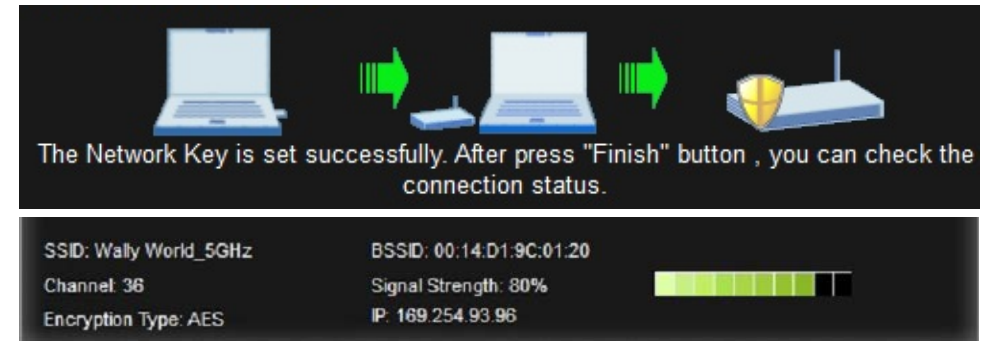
The Network Key is set successfully. After press "Finish" button , you can check the connection status.

SSID: Wally World_5GHz
Channel: 36
Encryption Type: AES

BSSID: 00:14:D1:9C:01:20
Signal Strength: 80%
IP: 169.254.93.96